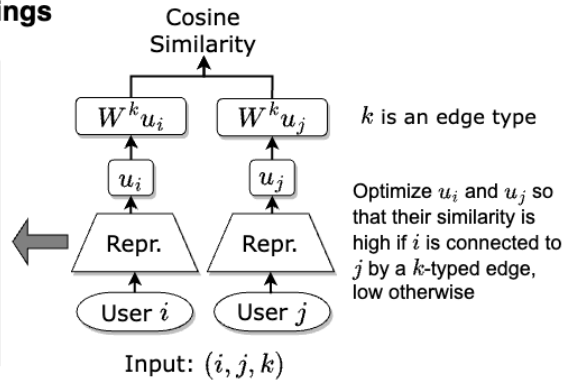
ings

Cosine Similarity

$W^k u_i$

$W^k u_j$

$k$ is an edge type

$u_i$

$u_j$

Optimize $u_i$ and $u_j$ so that their similarity is high if $i$ is connected to $j$ by a $k$-typed edge, low otherwise

Repr.

Repr.

User $i$

User $j$

Input: $(i, j, k)$